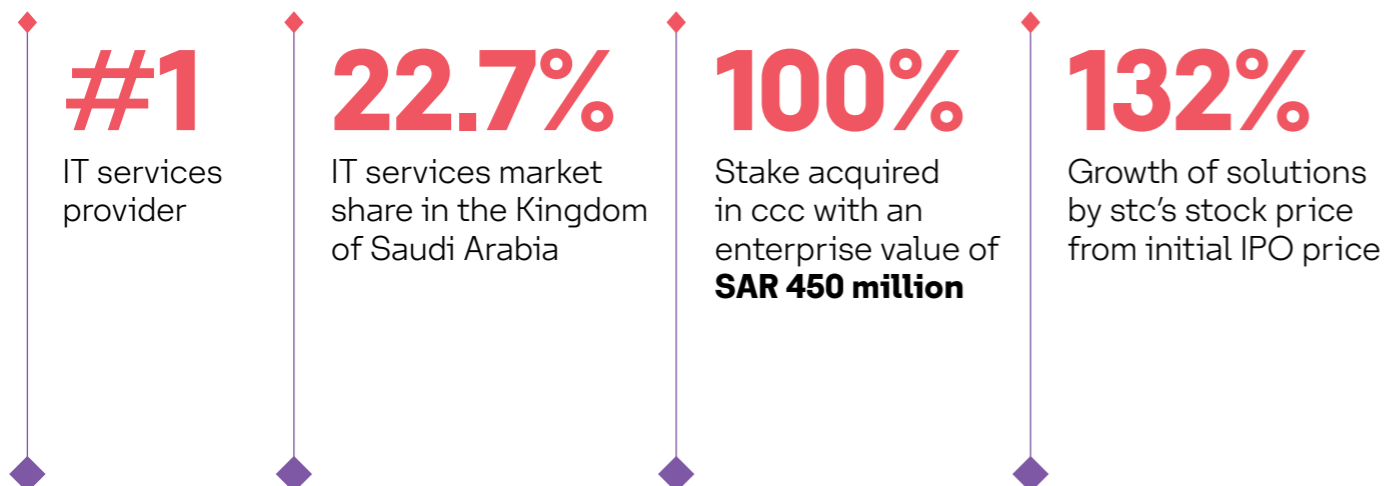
#1
IT services provider

22.7%
IT services market share in the Kingdom of Saudi Arabia

100%
Stake acquired in ccc with an enterprise value of **SAR 450 million**

132%
Growth of solutions by stc's stock price from initial IPO price